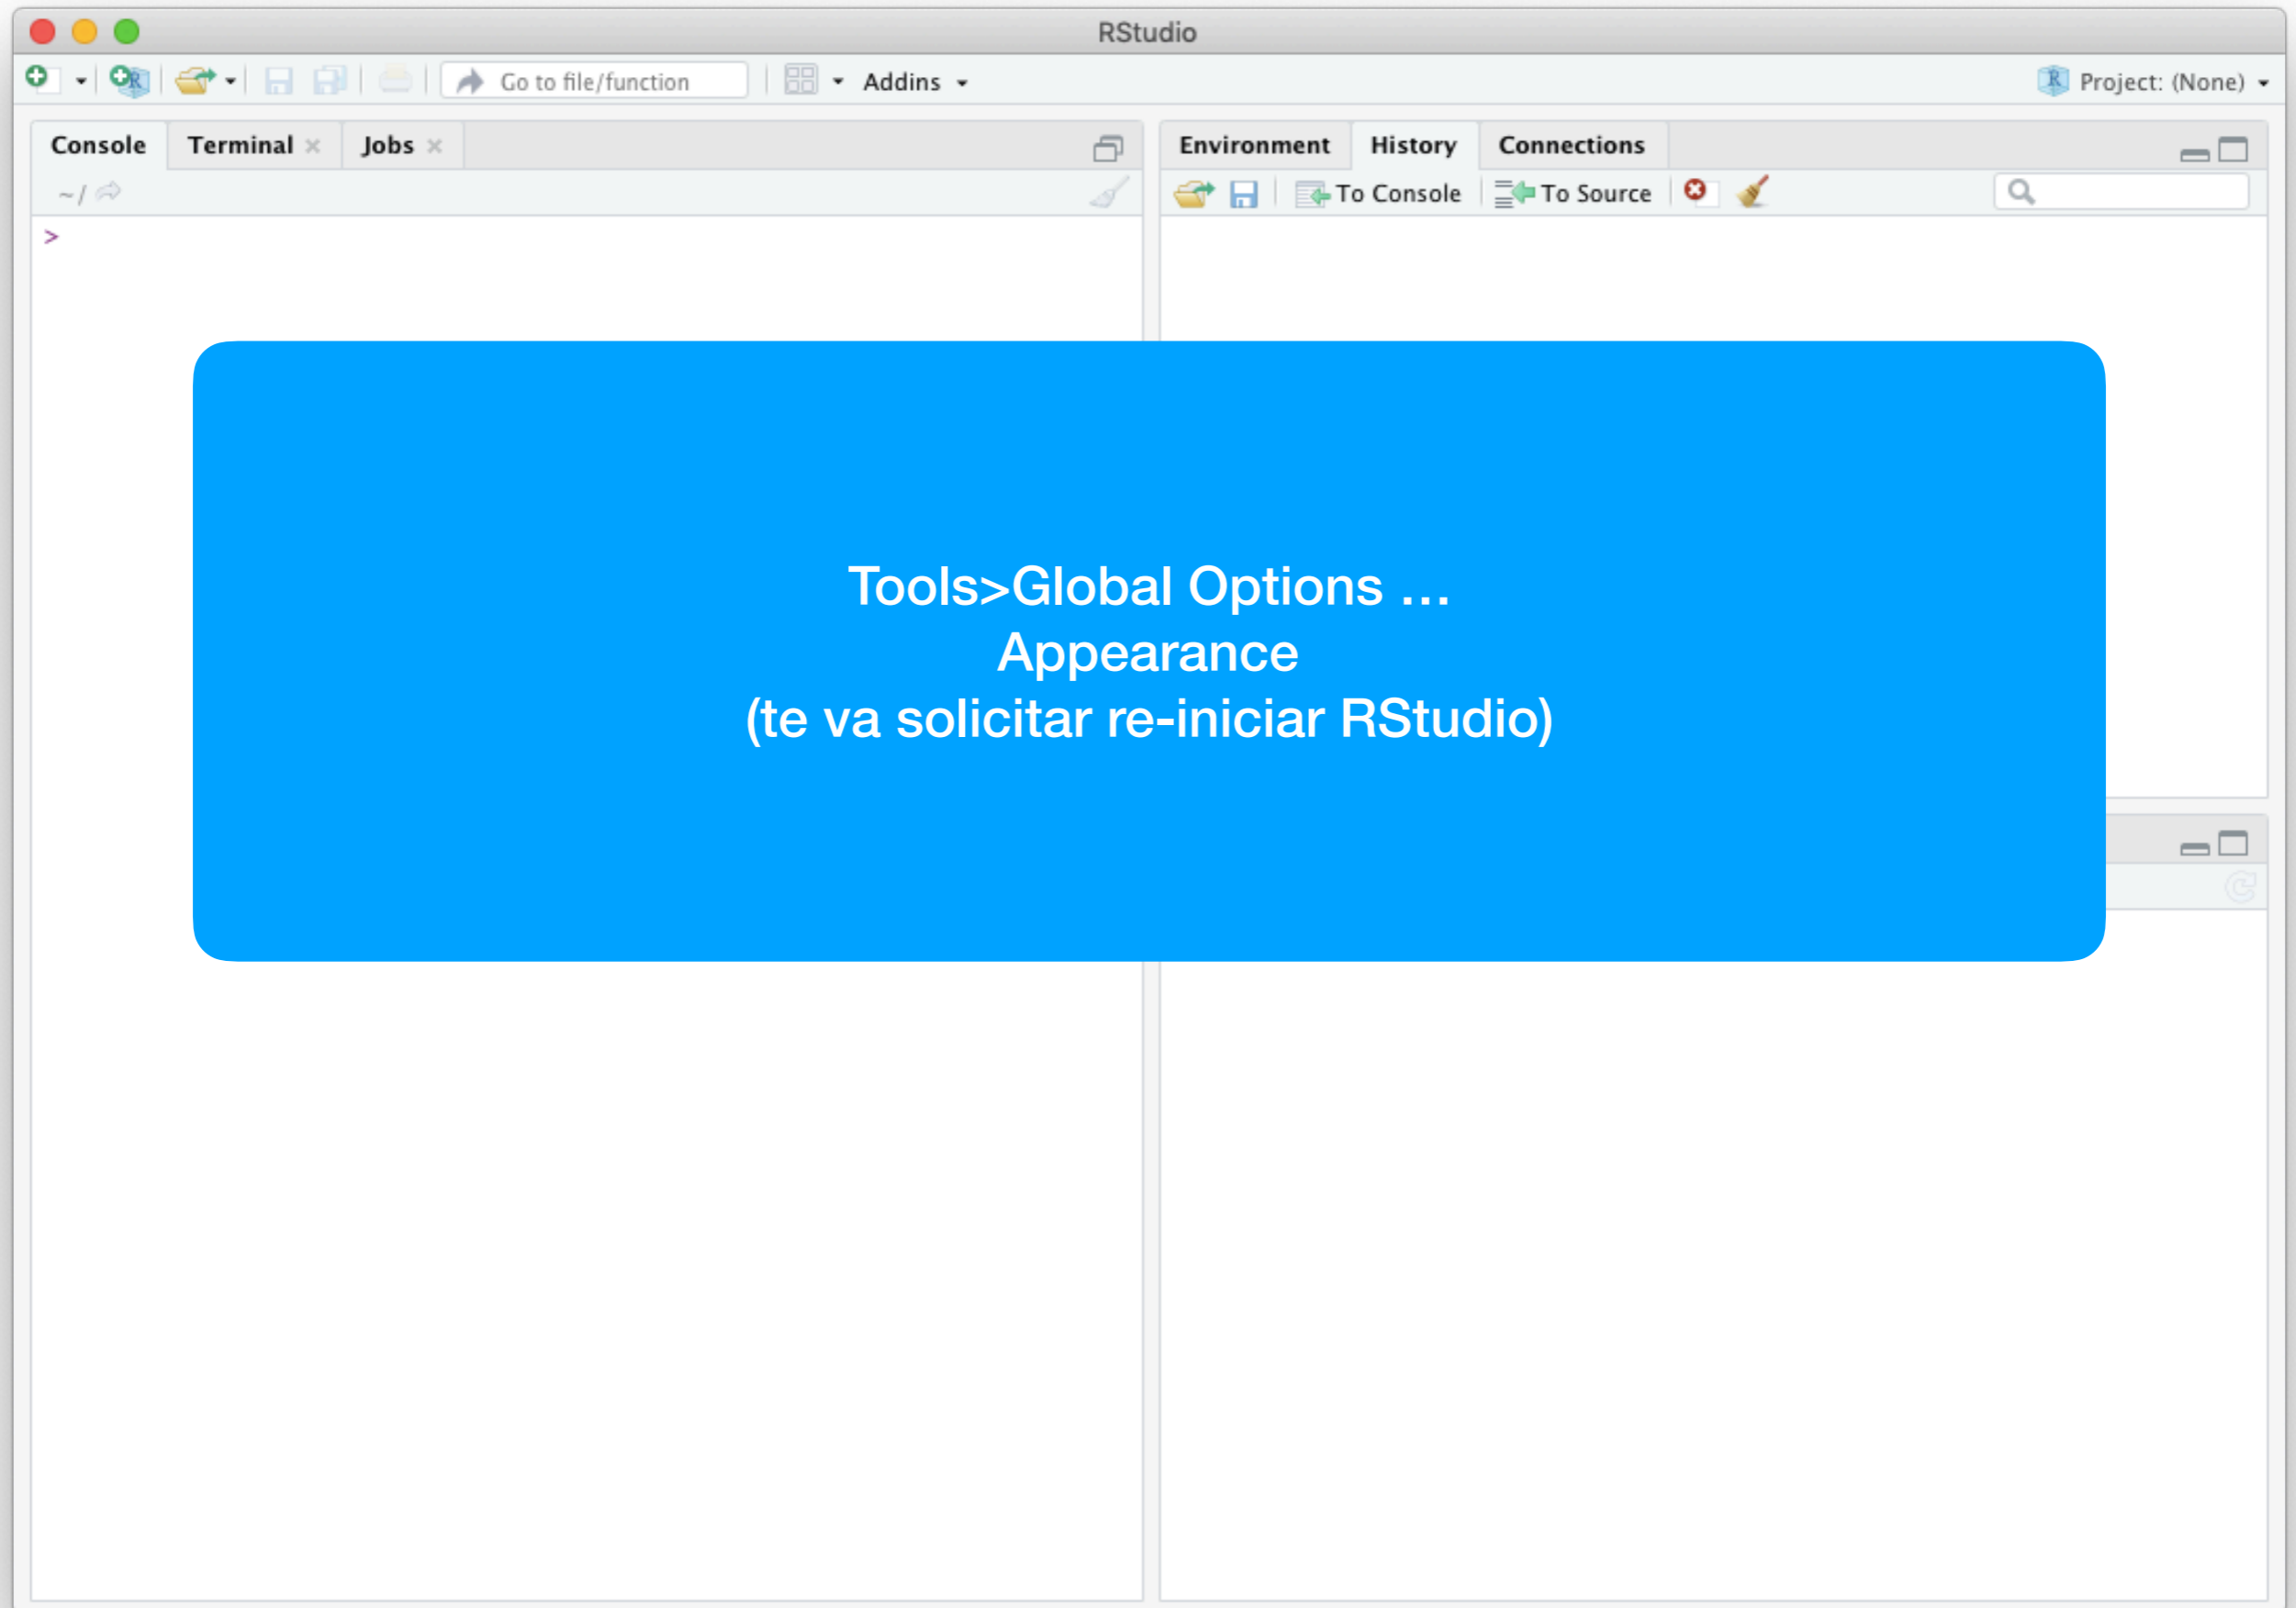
RStudio

Go to file/function

Addins

Project: (None)

Console Terminal × Jobs ×

~/

>

Environment History Connections

To Console To Source

Tools>Global Options ...
Appearance
(te va solicitar re-iniciar RStudio)